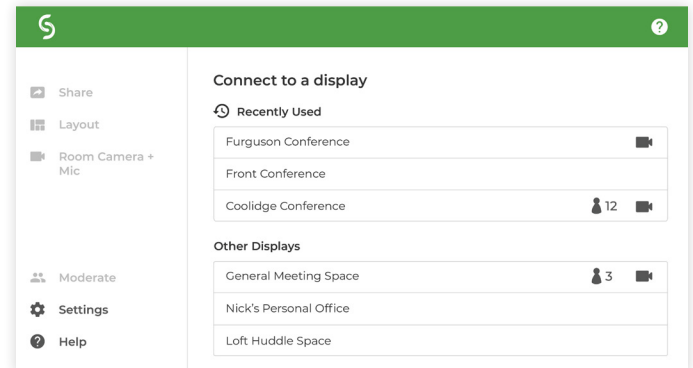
?

Share

Layout

Room Camera + Mic

Moderate

Settings

Help

Connect to a display

Recently Used

Furguson Conference

Front Conference

Coolidge Conference 12

Other Displays

General Meeting Space 3

Nick's Personal Office

Loft Huddle Space